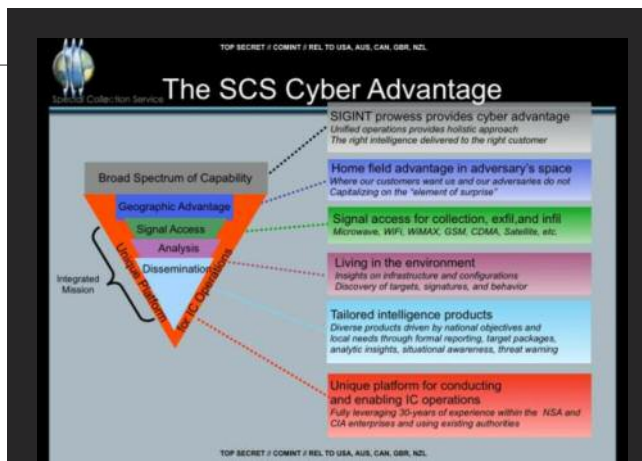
TOP SECRET // COMINT // REL TO USA, AUS, CAN, GBR, NZL

Special Collection Service

The SCS Cyber Advantage

Broad Spectrum of Capability

Geographic Advantage

Signal Access

Analysis

Dissemination

Unique Platform for IC Operations

Integrated Mission

SIGINT prowess provides cyber advantage
Unified operations provides holistic approach
The right intelligence delivered to the right customer

Home field advantage in adversary's space
Where our customers want us and our adversaries do not
Capitalizing on the "element of surprise"

Signal access for collection, exfil,and infil
Microwave, WiFi, WiMAX, GSM, CDMA, Satellite, etc.

Living in the environment
Insights on infrastructure and configurations
Discovery of targets, signatures, and behavior

Tailored intelligence products
Diverse products driven by national objectives and local needs through formal reporting, target packages, analytic insights, situational awareness, threat warning

Unique platform for conducting and enabling IC operations
Fully leveraging 30-years of experience within the NSA and CIA enterprises and using existing authorities

TOP SECRET // COMINT // REL TO USA, AUS, CAN, GBR, NZL